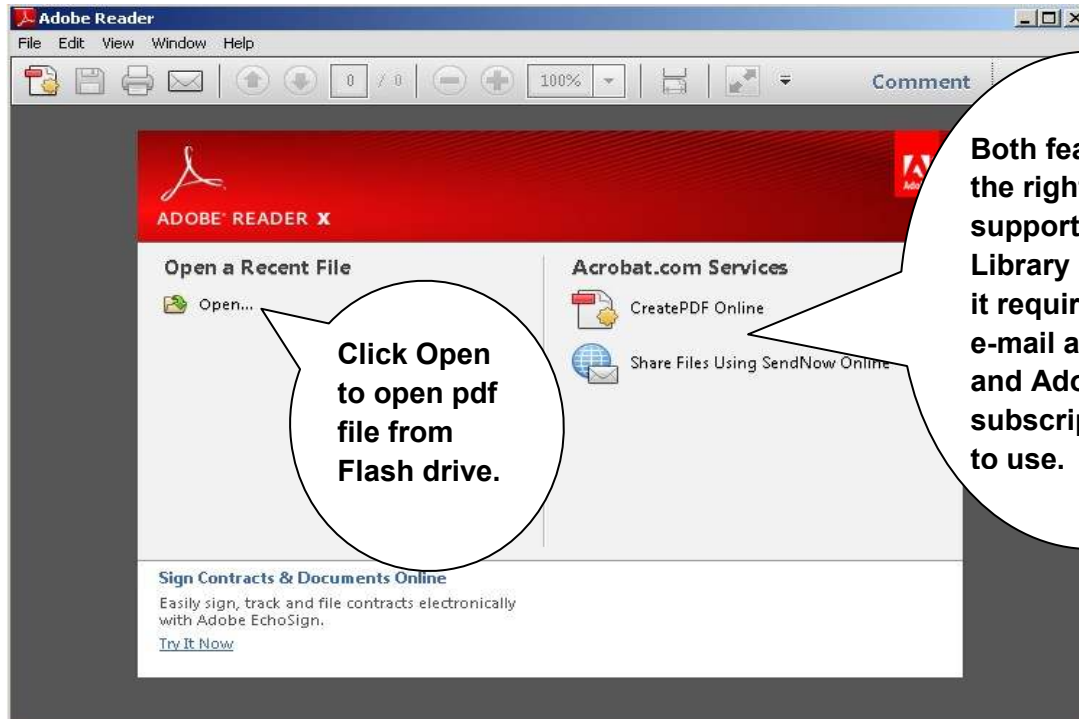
Adobe Reader

File Edit View Window Help

0 / 0 100% Comment

ADOBE READER X

Open a Recent File

Open...

Acrobat.com Services

CreatePDF Online

Share Files Using SendNow Online

Click Open to open pdf file from Flash drive.

Both fea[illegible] the righ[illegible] support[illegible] Library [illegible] it requir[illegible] e-mail a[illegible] and Ado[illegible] subscrip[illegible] to use.

Sign Contracts & Documents Online

Easily sign, track and file contracts electronically with Adobe EchoSign.

Try It Now